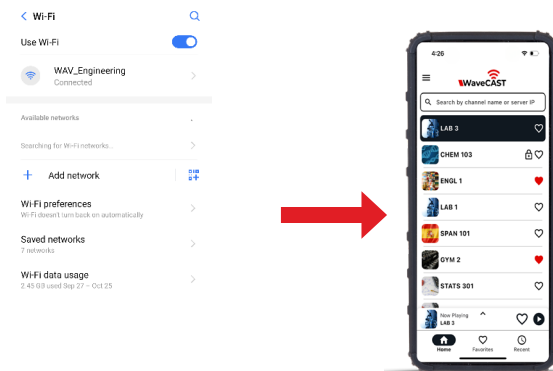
< Wi-Fi

Use Wi-Fi

WAV_Engineering
Connected

Available networks

Searching for Wi-Fi networks...

Add network

Wi-Fi preferences
Wi-Fi doesn't turn back on automatically

Saved networks
7 networks

Wi-Fi data usage
2.45 GB used Sep 27 – Oct 25

4:26

WaveCAST

Search by channel name or server IP

LAB 3

CHEM 103

ENGL 1

LAB 1

SPAN 101

GYM 2

STATS 301

Now Playing
LAB 3

Home
Favorites
Recent